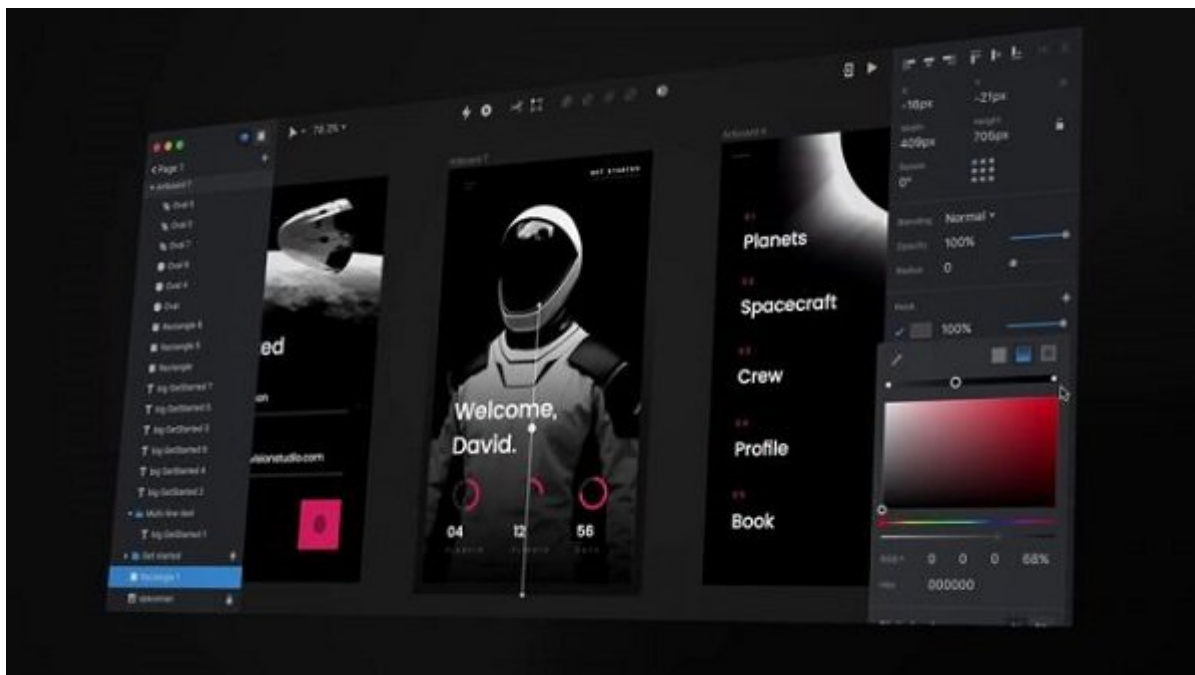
< Page 1
Artboard 1
Oval 5
Oval 3
Oval 7
Oval 6
Oval 4
Oval
Rectangle 8
Rectangle 5
Rectangle
big GetStarted 7
big GetStarted 5
big GetStarted 3
big GetStarted 6
big GetStarted 4
big GetStarted 2
Multi line text
big GetStarted 1
Get started
Rectangle 1
spaceman

79.25

ed
on
visionstudio.com

Artboard 7
GET STARTED
Welcome,
David.
04
12
56

Artboard 6
Planets
Spacecraft
Crew
Profile
Book

-18px
-21px
409px
705px
0°
Normal
100%
0
100%
0 0 0 68%
000000